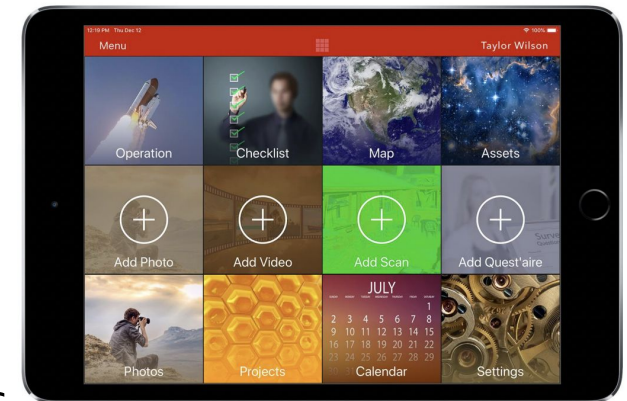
12:18 PM Thu Dec 12
100%

Menu

Taylor Wilson

Operation

Checklist

Map

Assets

Add Photo

Add Video

Add Scan

Add Quest'aire

Photos

Projects

JULY
2 3 4 5 6 7 8
9 10 11 12 13 14 15
16 17 18 19 20 21 22
23 24 25 26 27 28 29
Calendar

Settings